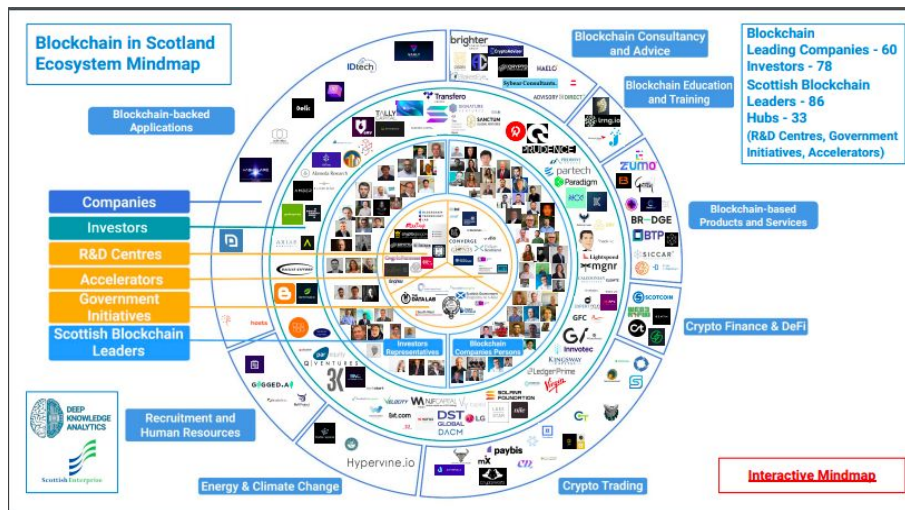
Blockchain in Scotland Ecosystem Mindmap

Blockchain
Leading Companies - 60
Investors - 78
Scottish Blockchain Leaders - 86
Hubs - 33
(R&D Centres, Government Initiatives, Accelerators)

Blockchain-backed Applications

Blockchain Consultancy and Advice

Blockchain Education and Training

Blockchain-based Products and Services

Crypto Finance & DeFi

Crypto Trading

Energy & Climate Change

Recruitment and Human Resources

Companies
Investors
R&D Centres
Accelerators
Government Initiatives
Scottish Blockchain Leaders

Investors Representatives
Blockchain Companies Persons

IDtech
brighter
Transfero
TALLY
PRUDENCE
partech
Paradigm
zumo
BRIDGE
BTP
SICCAR
Lightspeed
mgnr
SCOTCOIN
GFC
Innovatec
KINGSWAY
LedgerPrime
SOLANA FOUNDATION
Virgin
DST GLOBAL
DACM
paybis
Hypervine.io
GOGGED.AI
3K
VENTURES
CONVERGE
THE DATA LAB
AXIAL
WINTERMUTE
Bit.com
Sybase Consultants
ADVISORY DIRECT
Almeda Research

DEEP KNOWLEDGE ANALYTICS
Scottish Enterprise

Interactive Mindmap